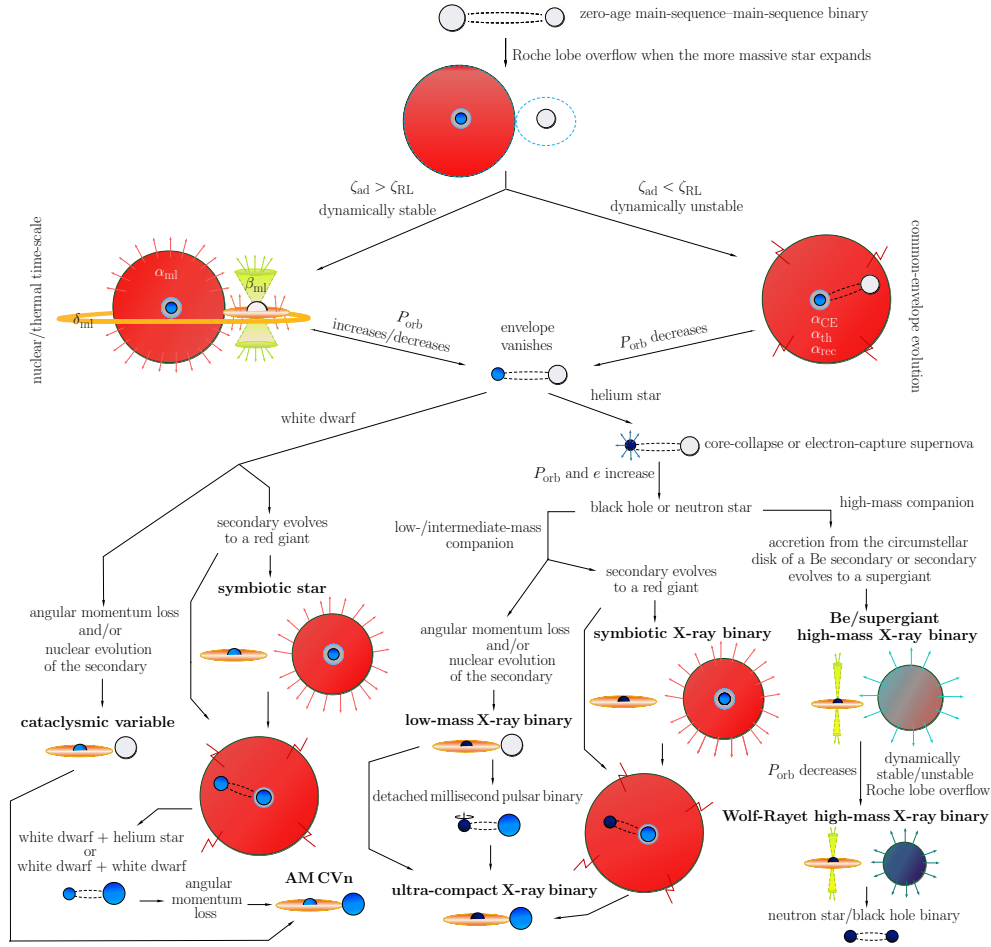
zero-age main-sequence–main-sequence binary

Roche lobe overflow when the more massive star expands

$\zeta_{\rm ad} > \zeta_{\rm RL}$
dynamically stable

$\zeta_{\rm ad} < \zeta_{\rm RL}$
dynamically unstable

nuclear/thermal time-scale

$\alpha_{\rm ml}$

$\beta_{\rm ml}$

$\delta_{\rm ml}$

$P_{\rm orb}$
increases/decreases

envelope
vanishes

$P_{\rm orb}$ decreases

$\alpha_{\rm CE}$
$\alpha_{\rm th}$
$\alpha_{\rm rec}$

common-envelope evolution

white dwarf

helium star

core-collapse or electron-capture supernova

$P_{\rm orb}$ and $e$ increase

black hole or neutron star

high-mass companion

low-/intermediate-mass
companion

secondary evolves
to a red giant

symbiotic star

accretion from the circumstellar disk of a Be secondary or secondary evolves to a supergiant

secondary evolves
to a red giant

angular momentum loss
and/or
nuclear evolution
of the secondary

angular momentum loss
and/or
nuclear evolution
of the secondary

symbiotic X-ray binary

Be/supergiant
high-mass X-ray binary

cataclysmic variable

low-mass X-ray binary

detached millisecond pulsar binary

$P_{\rm orb}$ decreases

dynamically
stable/unstable
Roche lobe overflow

white dwarf + helium star
or
white dwarf + white dwarf

Wolf-Rayet high-mass X-ray binary

angular
momentum
loss

AM CVn

ultra-compact X-ray binary

neutron star/black hole binary